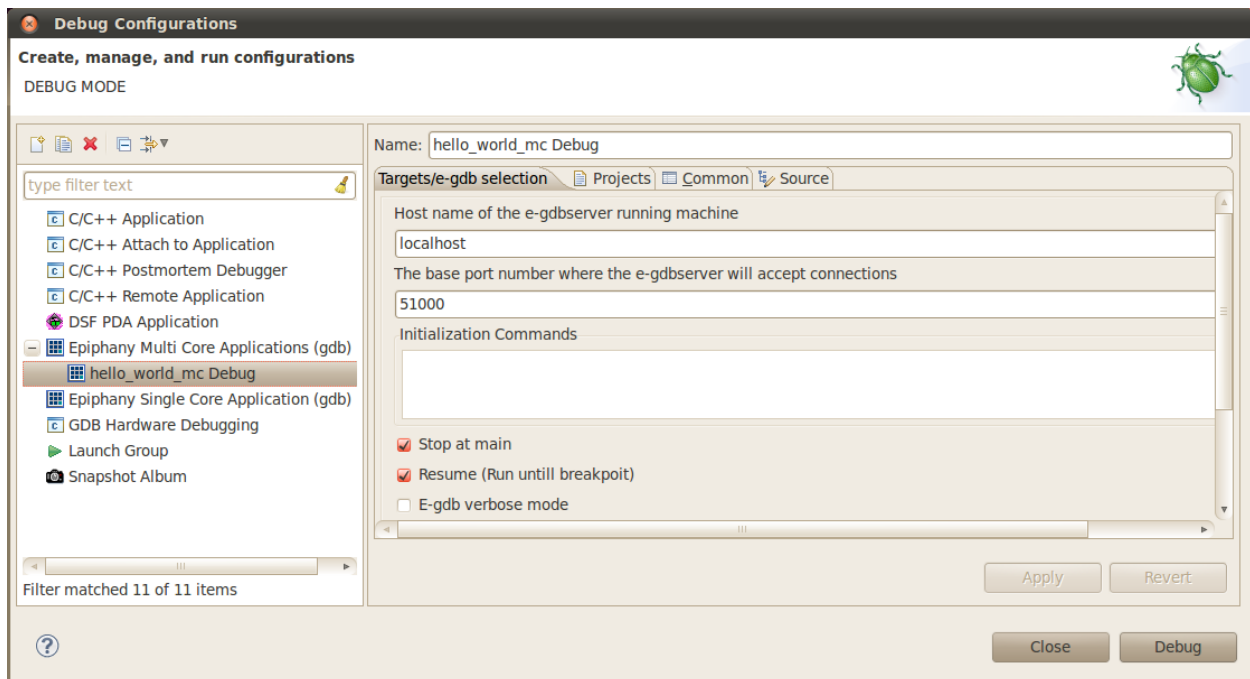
Debug Configurations

Create, manage, and run configurations
DEBUG MODE

type filter text

C/C++ Application
C/C++ Attach to Application
C/C++ Postmortem Debugger
C/C++ Remote Application
DSF PDA Application
Epiphany Multi Core Applications (gdb)
hello_world_mc Debug
Epiphany Single Core Application (gdb)
GDB Hardware Debugging
Launch Group
Snapshot Album

Filter matched 11 of 11 items

Name: hello_world_mc Debug

Targets/e-gdb selection | Projects | Common | Source

Host name of the e-gdbserver running machine
localhost
The base port number where the e-gdbserver will accept connections
51000
Initialization Commands

Stop at main
Resume (Run untill breakpoit)
E-gdb verbose mode

Apply
Revert

?

Close
Debug